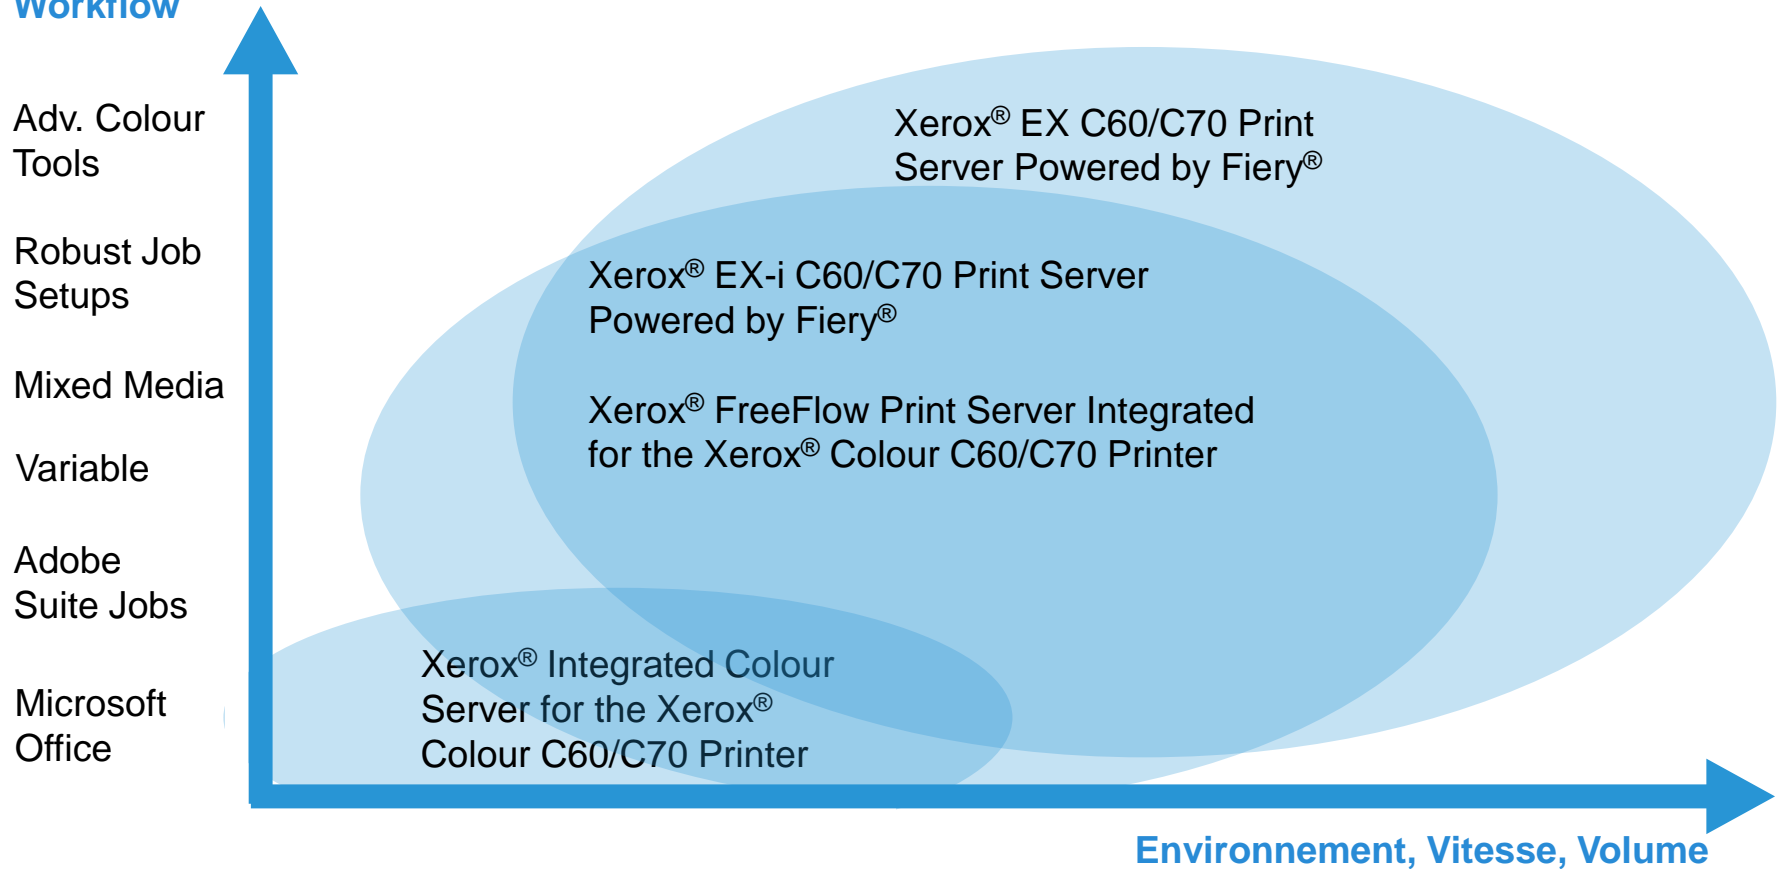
Workflow

Adv. Colour Tools

Robust Job Setups

Mixed Media

Variable

Adobe Suite Jobs

Microsoft Office

Xerox® EX C60/C70 Print Server Powered by Fiery®

Xerox® EX-i C60/C70 Print Server Powered by Fiery®

Xerox® FreeFlow Print Server Integrated for the Xerox® Colour C60/C70 Printer

Xerox® Integrated Colour Server for the Xerox® Colour C60/C70 Printer

Environnement, Vitesse, Volume